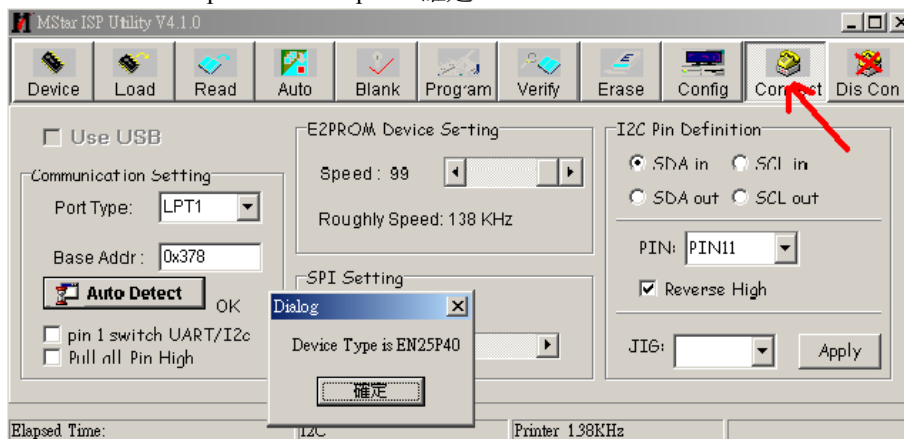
MStar ISP Utility V4.1.0

Device Load Read Auto Blank Program Verify Erase Config Connect Dis Con

Use USB

Communication Setting

Port Type: LPT1

Base Addr: 0x378

Auto Detect OK

pin 1 switch UART/I2c

Pull all Pin High

E2PROM Device Seting

Speed : 99

Roughly Speed: 138 KHz

SPI Setting

I2C Pin Definition

SDA in SCL in

SDA out SCL out

PIN: PIN11

Reverse High

JIG:

Apply

Dialog

Device Type is EN25P40

確定

Elapsed Time:

I2C

Printer 138KHz